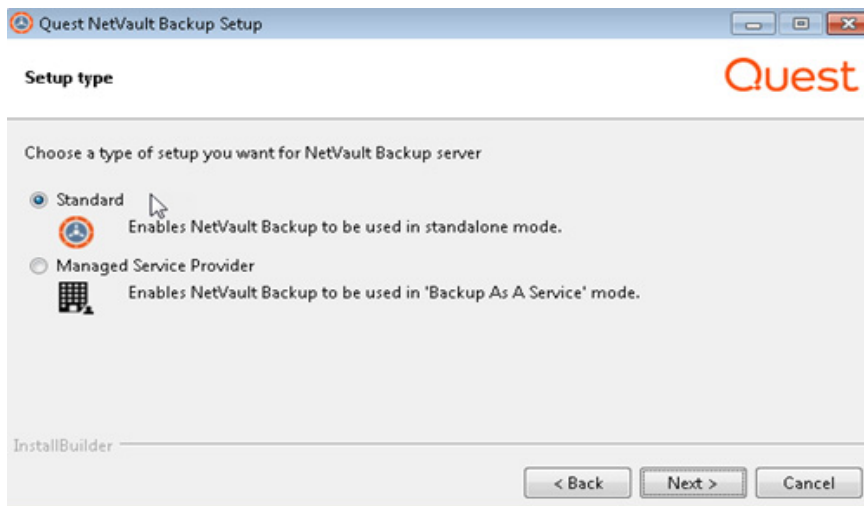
Quest NetVault Backup Setup

Setup type

Quest

Choose a type of setup you want for NetVault Backup server

Standard

Enables NetVault Backup to be used in standalone mode.

Managed Service Provider

Enables NetVault Backup to be used in 'Backup As A Service' mode.

InstallBuilder

< Back

Next >

Cancel